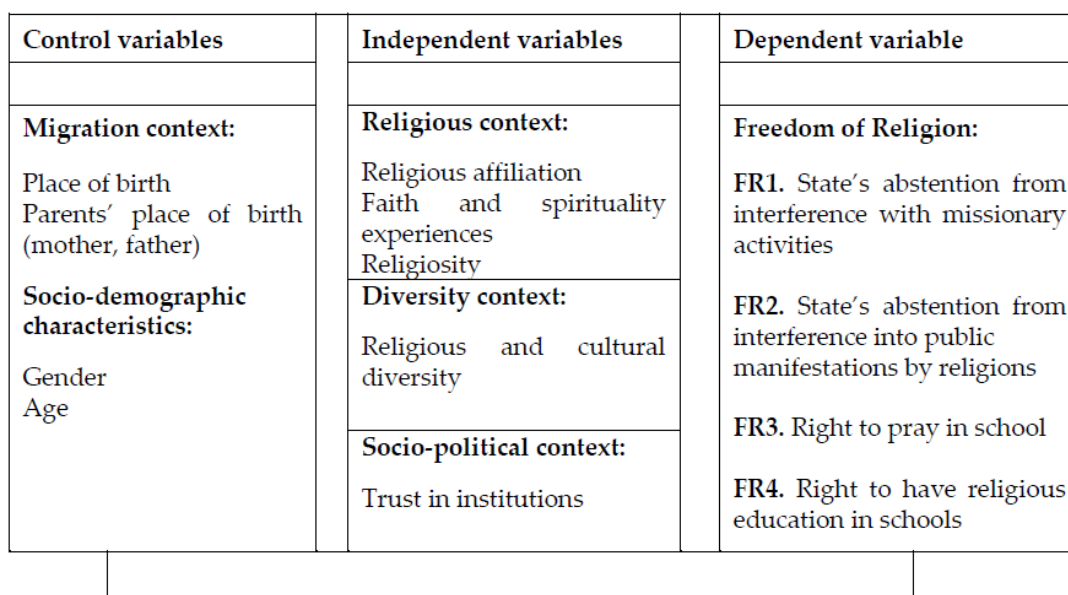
| Control variables | Independent variables | Dependent variable |
|---|---|---|
| | | |
| **Migration context:**<br><br>Place of birth<br>Parents' place of birth (mother, father)<br><br>**Socio-demographic characteristics:**<br><br>Gender<br>Age | **Religious context:**<br><br>Religious affiliation<br>Faith and spirituality experiences<br>Religiosity<br><br>**Diversity context:**<br><br>Religious and cultural diversity<br><br>**Socio-political context:**<br><br>Trust in institutions | **Freedom of Religion:**<br><br>**FR1.** State's abstention from interference with missionary activities<br><br>**FR2.** State's abstention from interference into public manifestations by religions<br><br>**FR3.** Right to pray in school<br><br>**FR4.** Right to have religious education in schools |